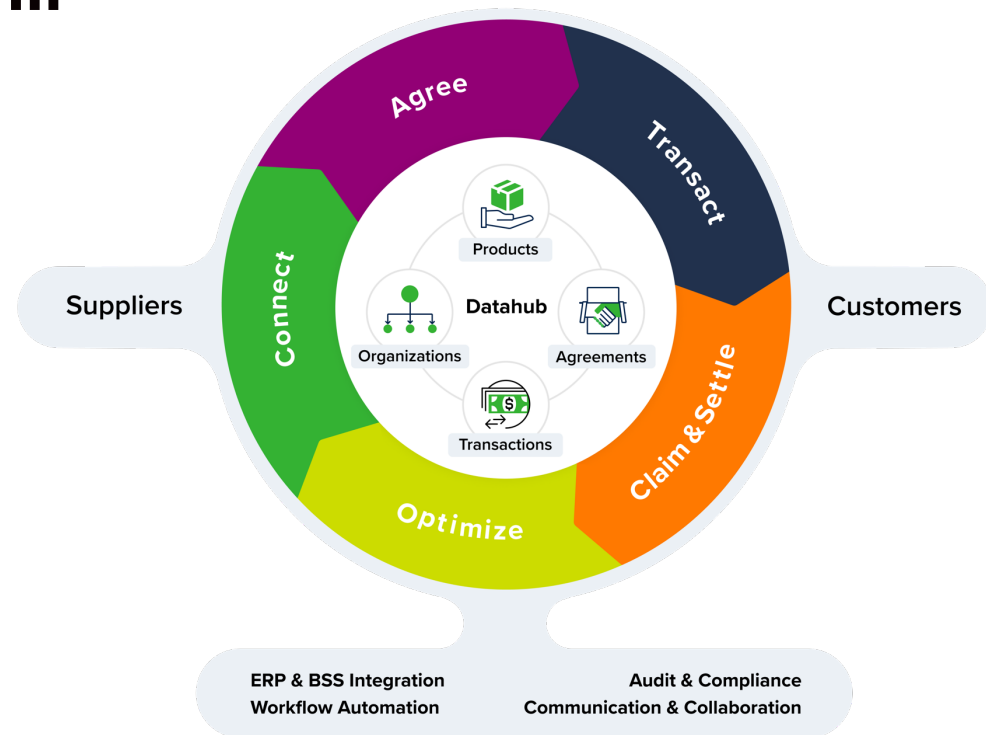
Agree
Transact
Claim & Settle
Optimize
Connect

Suppliers

Customers

Products
Datahub
Organizations
Agreements
Transactions

ERP & BSS Integration
Workflow Automation
Audit & Compliance
Communication & Collaboration